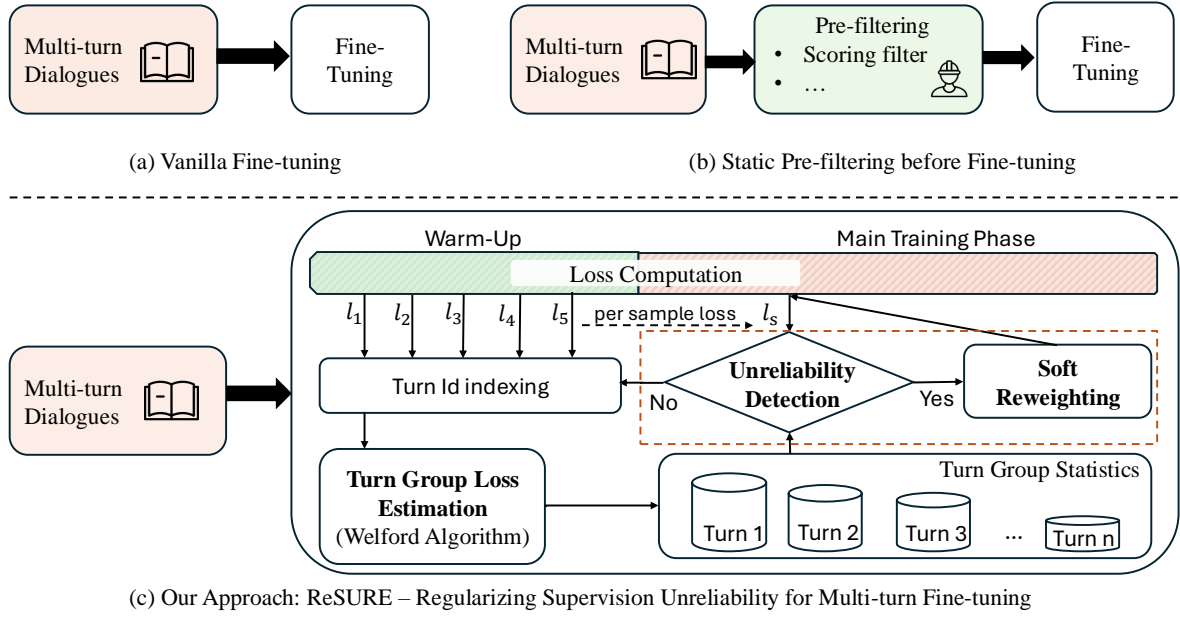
Multi-turn Dialogues

Fine-Tuning

(a) Vanilla Fine-tuning

Multi-turn Dialogues

Pre-filtering
• Scoring filter
• …

Fine-Tuning

(b) Static Pre-filtering before Fine-tuning

Warm-Up

Main Training Phase

Loss Computation

$l_1$ $l_2$ $l_3$ $l_4$ $l_5$ per sample loss $l_s$

Multi-turn Dialogues

Turn Id indexing

No

Unreliability Detection

Yes

Soft Reweighting

Turn Group Loss Estimation (Welford Algorithm)

Turn Group Statistics

Turn 1 Turn 2 Turn 3 ... Turn n

(c) Our Approach: ReSURE – Regularizing Supervision Unreliability for Multi-turn Fine-tuning